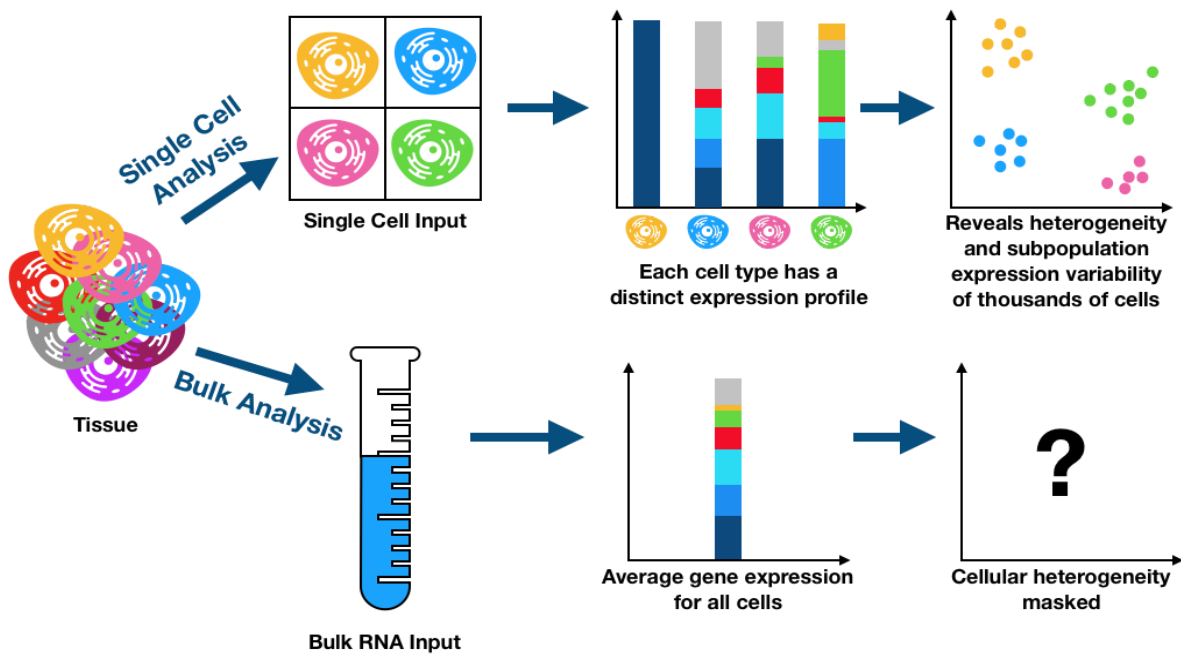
Single Cell Analysis

Single Cell Input

Each cell type has a distinct expression profile

Reveals heterogeneity and subpopulation expression variability of thousands of cells

Tissue

Bulk Analysis

Bulk RNA Input

Average gene expression for all cells

?

Cellular heterogeneity masked